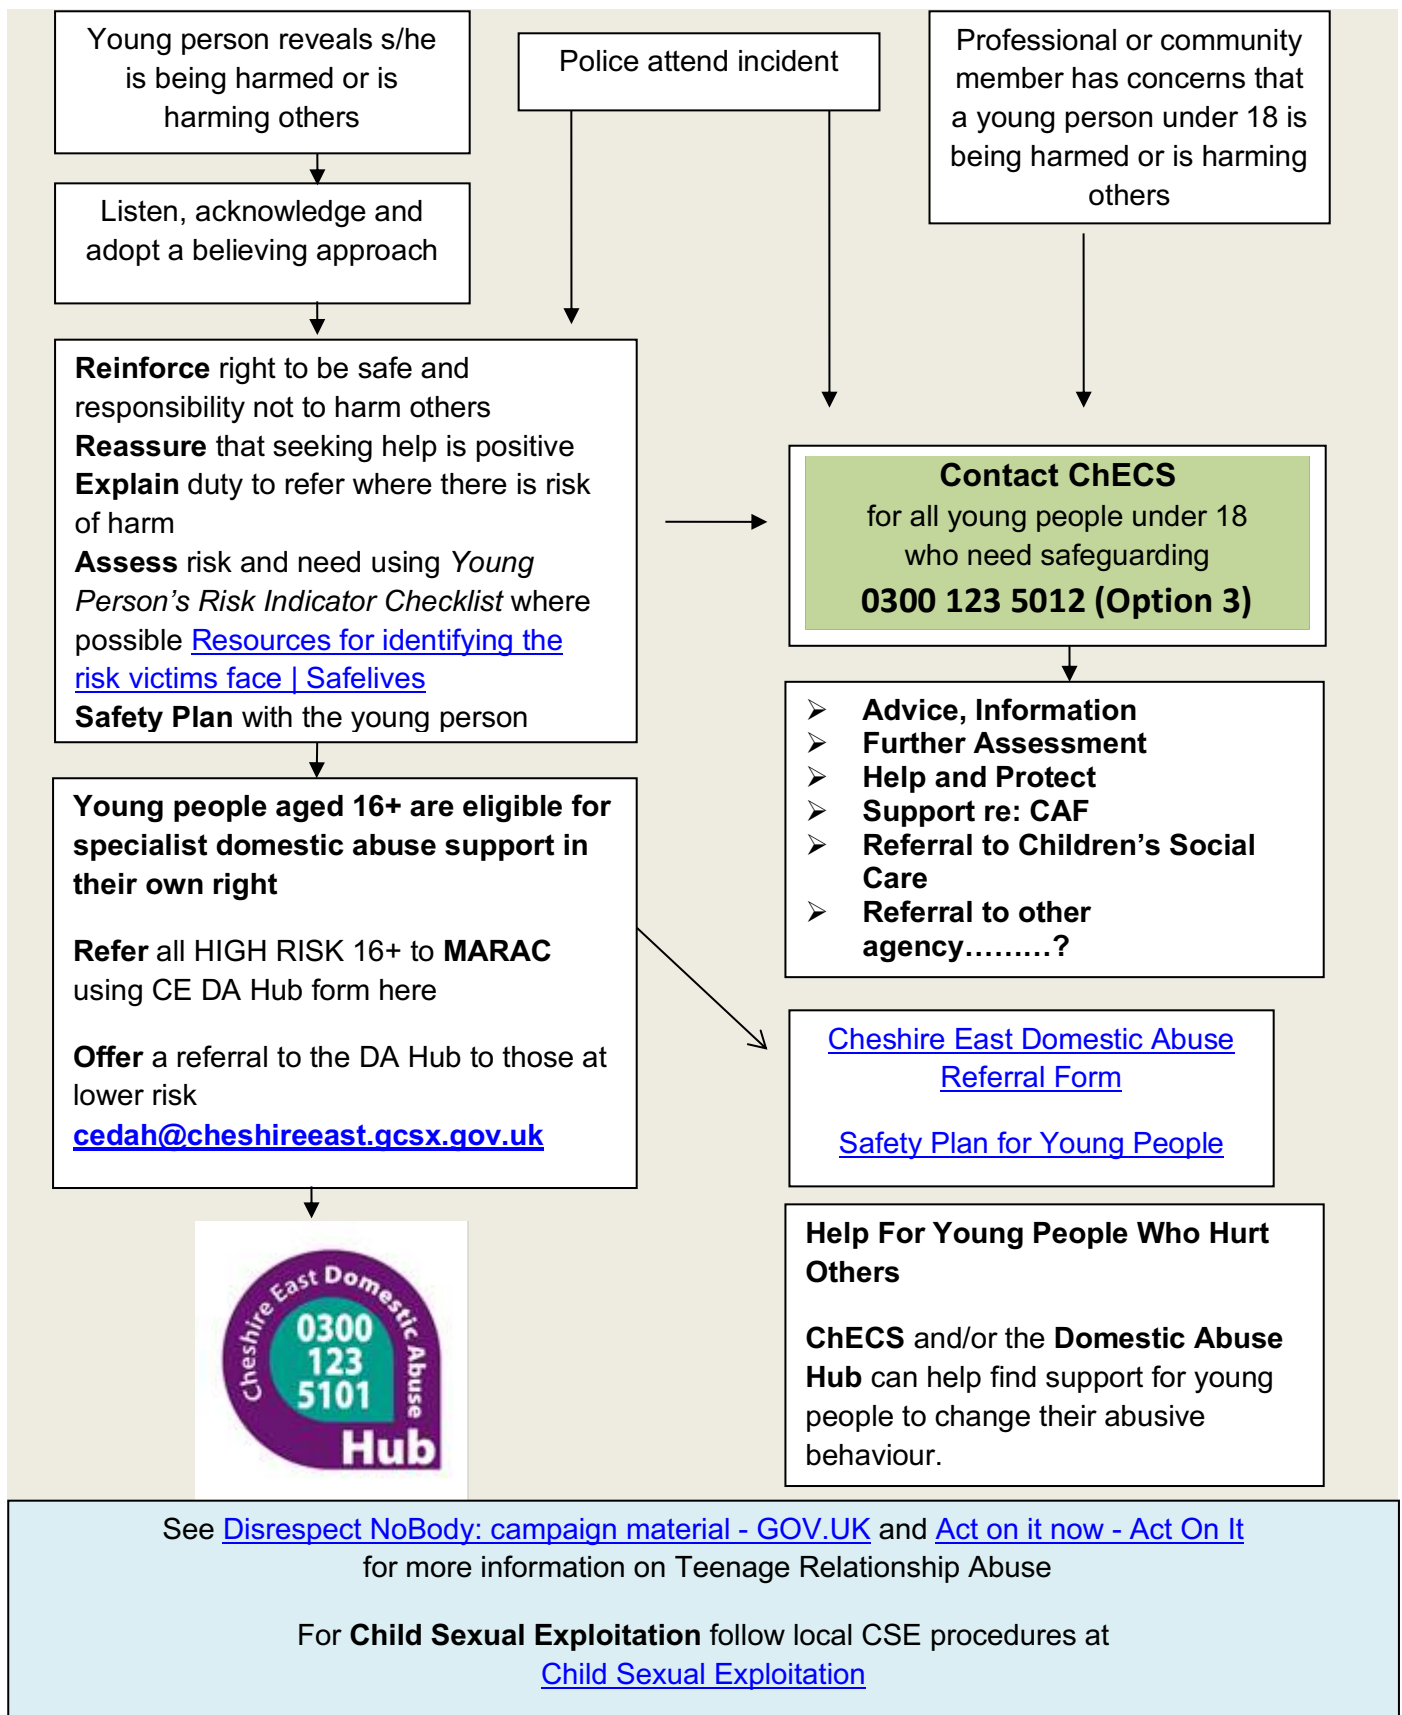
Young person reveals s/he is being harmed or is harming others

Police attend incident

Professional or community member has concerns that a young person under 18 is being harmed or is harming others

Listen, acknowledge and adopt a believing approach

**Reinforce** right to be safe and responsibility not to harm others
**Reassure** that seeking help is positive
**Explain** duty to refer where there is risk of harm
**Assess** risk and need using *Young Person's Risk Indicator Checklist* where possible Resources for identifying the risk victims face | Safelives
**Safety Plan** with the young person

**Contact ChECS**
for all young people under 18 who need safeguarding
**0300 123 5012 (Option 3)**

➢ **Advice, Information**
➢ **Further Assessment**
➢ **Help and Protect**
➢ **Support re: CAF**
➢ **Referral to Children's Social Care**
➢ **Referral to other agency………?**

**Young people aged 16+ are eligible for specialist domestic abuse support in their own right**

**Refer** all HIGH RISK 16+ to **MARAC** using CE DA Hub form here

**Offer** a referral to the DA Hub to those at lower risk
**cedah@cheshireeast.gcsx.gov.uk**

Cheshire East Domestic Abuse Referral Form

Safety Plan for Young People

Cheshire East Domestic Abuse
0300 123 5101
Hub

**Help For Young People Who Hurt Others**

**ChECS** and/or the **Domestic Abuse Hub** can help find support for young people to change their abusive behaviour.

See Disrespect NoBody: campaign material - GOV.UK and Act on it now - Act On It for more information on Teenage Relationship Abuse

For **Child Sexual Exploitation** follow local CSE procedures at Child Sexual Exploitation